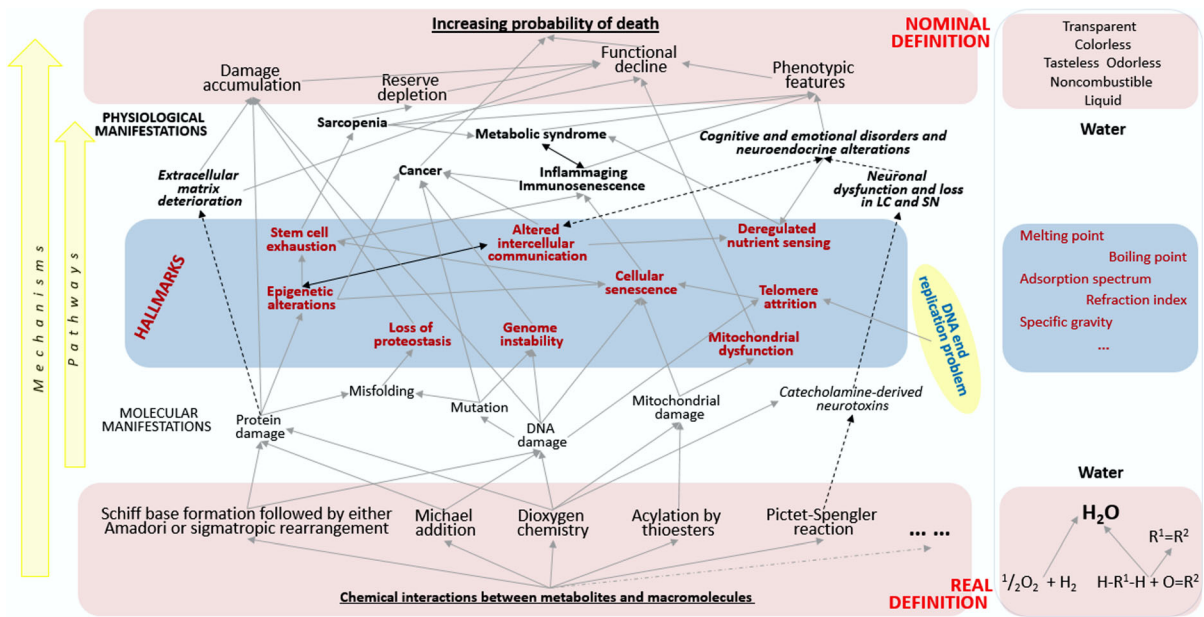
Increasing probability of death

NOMINAL DEFINITION

Functional decline

Damage accumulation

Reserve depletion

Phenotypic features

PHYSIOLOGICAL MANIFESTATIONS

Sarcopenia

Metabolic syndrome

Cognitive and emotional disorders and neuroendocrine alterations

Cancer

Inflammaging Immunosenescence

Extracellular matrix deterioration

Neuronal dysfunction and loss in LC and SN

HALLMARKS

Stem cell exhaustion

Altered intercellular communication

Deregulated nutrient sensing

Epigenetic alterations

Cellular senescence

Telomere attrition

Loss of proteostasis

Genome instability

Mitochondrial dysfunction

DNA end replication problem

Mechanisms

Pathways

MOLECULAR MANIFESTATIONS

Protein damage

Misfolding

Mutation

DNA damage

Mitochondrial damage

Catecholamine-derived neurotoxins

Schiff base formation followed by either Amadori or sigmatropic rearrangement

Michael addition

Dioxygen chemistry

Acylation by thioesters

Pictet-Spengler reaction

... ...

Chemical interactions between metabolites and macromolecules

REAL DEFINITION

Transparent
Colorless
Tasteless Odorless
Noncombustible
Liquid

Water

Melting point
Boiling point
Adsorption spectrum
Refraction index
Specific gravity
...

Water

$H_2O$

$R^1=R^2$

$^1/_2O_2$ + $H_2$

$H\text{-}R^1\text{-}H$ + $O=R^2$